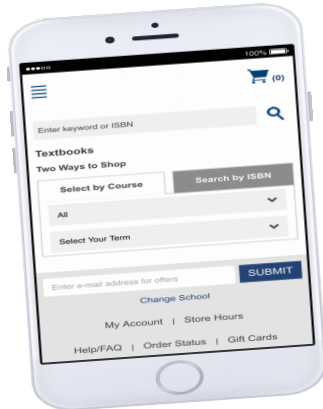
100%
(0)
Enter keyword or ISBN
Textbooks
Two Ways to Shop
Select by Course
Search by ISBN
All
Select Your Term
Enter e-mail address for offers
SUBMIT
Change School
My Account | Store Hours
Help/FAQ | Order Status | Gift Cards